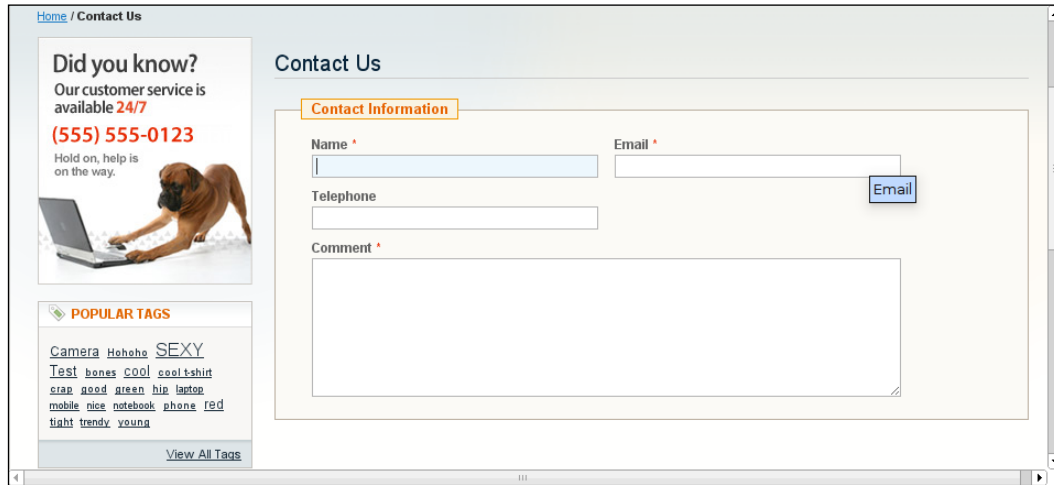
Home / Contact Us

Did you know?
Our customer service is available 24/7
(555) 555-0123
Hold on, help is on the way.

POPULAR TAGS

Camera Hohoho SEXY Test bones cool cool t-shirt crap good green hip laptop mobile nice notebook phone red tight trendy young

View All Tags

Contact Us

Contact Information

Name *

Email *

Email

Telephone

Comment *